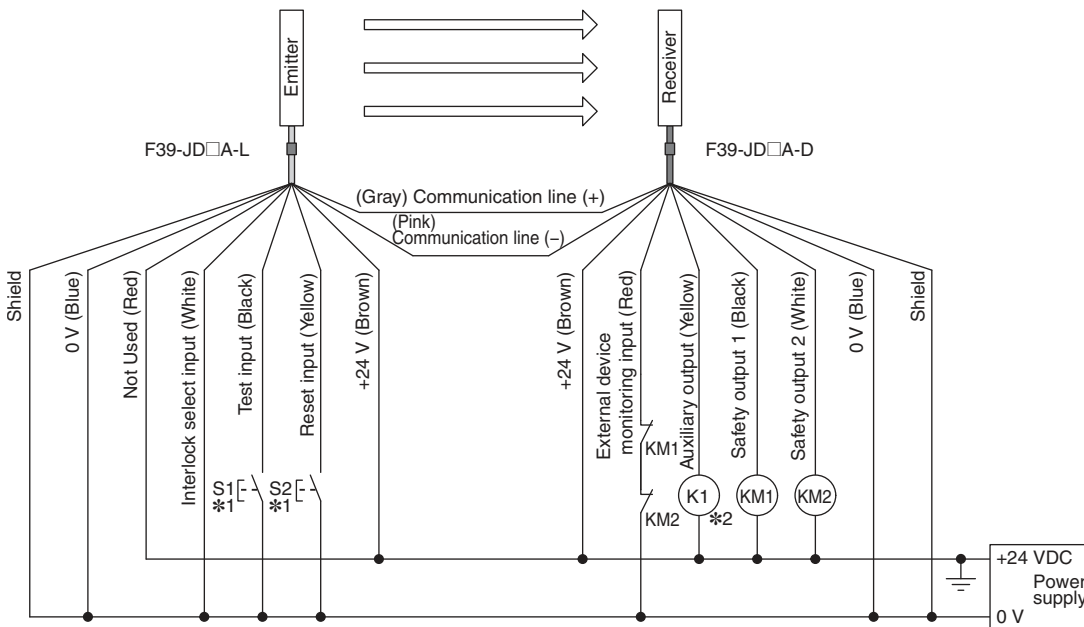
Emitter

Receiver

F39-JD□A-L

F39-JD□A-D

(Gray) Communication line (+)

(Pink)
Communication line (−)

Shield

0 V (Blue)

Not Used (Red)

Interlock select input (White)

Test input (Black)

Reset input (Yellow)

+24 V (Brown)

+24 V (Brown)

External device monitoring input (Red)

Auxiliary output (Yellow)

Safety output 1 (Black)

Safety output 2 (White)

0 V (Blue)

Shield

S1
✻1

S2
✻1

KM1

KM2

K1

✻2

KM1

KM2

+24 VDC

Power supply

0 V